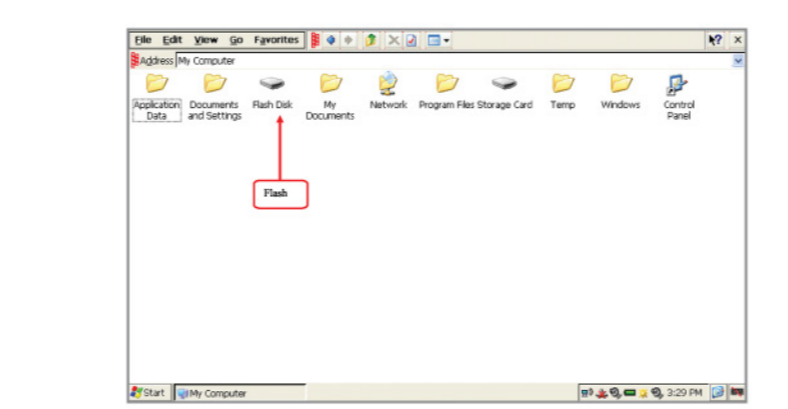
File Edit View Go Favorites

Address My Computer

Application Data

Documents and Settings

Flash Disk

My Documents

Network

Program Files

Storage Card

Temp

Windows

Control Panel

Flash

Start My Computer 3:29 PM